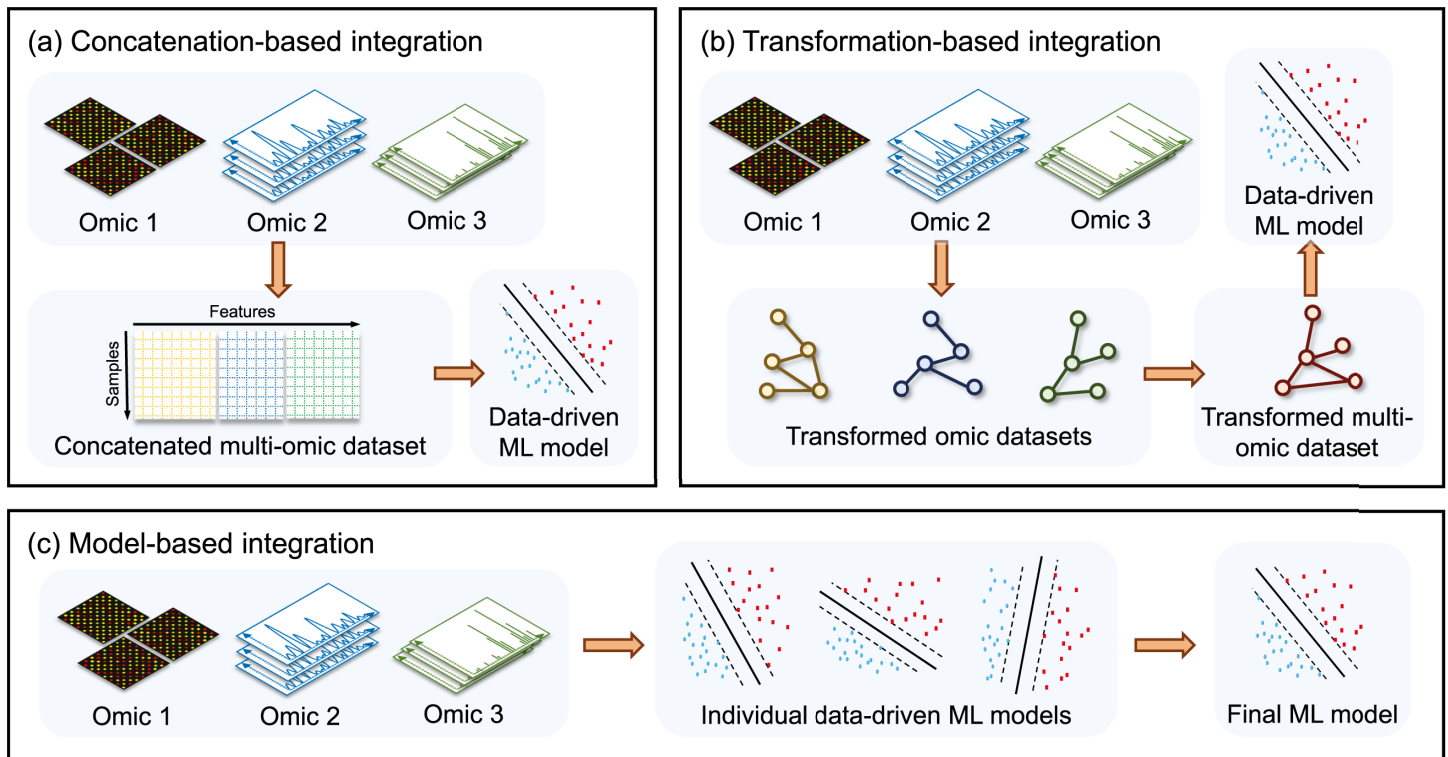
(a) Concatenation-based integration

Omic 1
Omic 2
Omic 3

Features
Samples

Concatenated multi-omic dataset

Data-driven ML model

(b) Transformation-based integration

Omic 1
Omic 2
Omic 3

Data-driven ML model

Transformed omic datasets

Transformed multi-omic dataset

(c) Model-based integration

Omic 1
Omic 2
Omic 3

Individual data-driven ML models

Final ML model